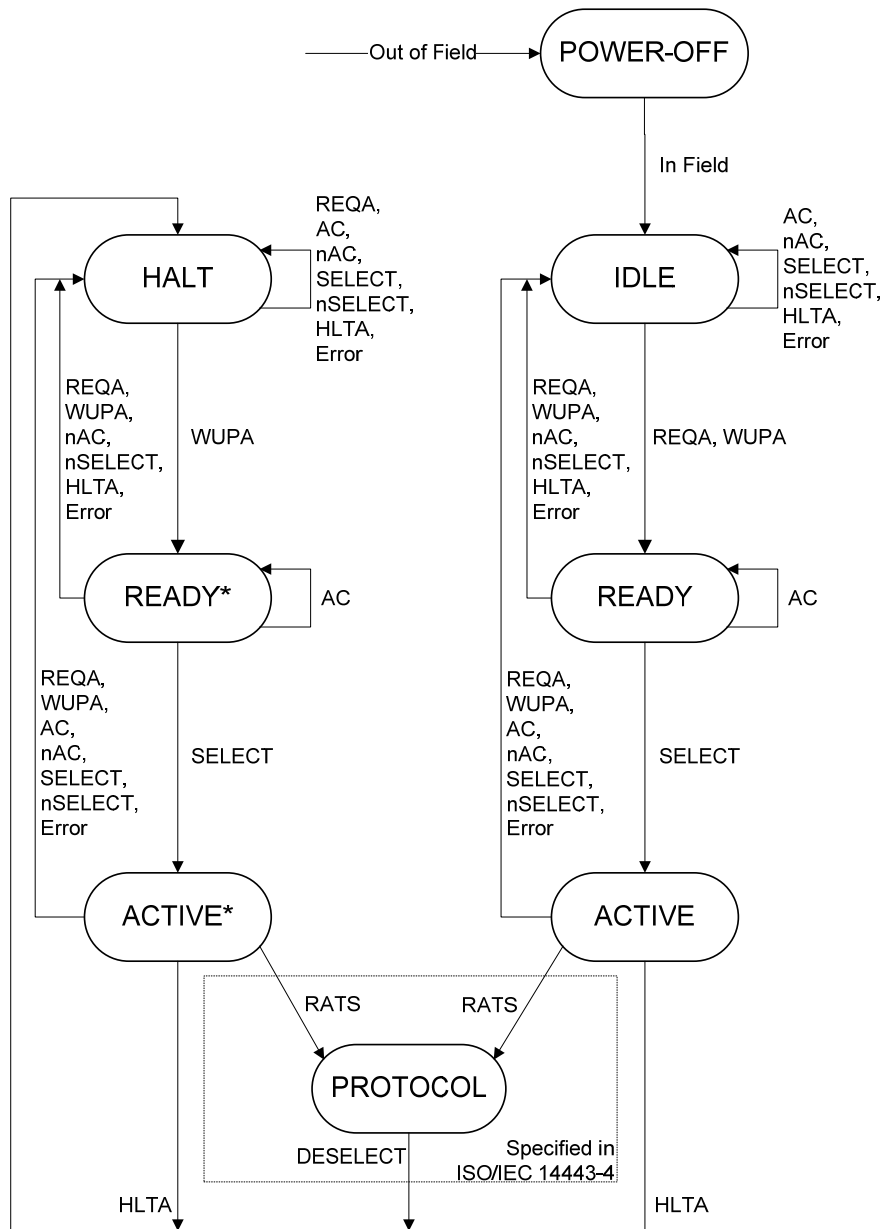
Out of Field

POWER-OFF

In Field

REQA, AC, nAC, SELECT, nSELECT, HLTA, Error

HALT

AC, nAC, SELECT, nSELECT, HLTA, Error

IDLE

REQA, WUPA, nAC, nSELECT, HLTA, Error

WUPA

REQA, WUPA, nAC, nSELECT, HLTA, Error

REQA, WUPA

READY*

AC

READY

AC

REQA, WUPA, AC, nAC, SELECT, nSELECT, Error

SELECT

REQA, WUPA, AC, nAC, SELECT, nSELECT, Error

SELECT

ACTIVE*

ACTIVE

RATS

RATS

PROTOCOL

DESELECT

Specified in ISO/IEC 14443-4

HLTA

HLTA